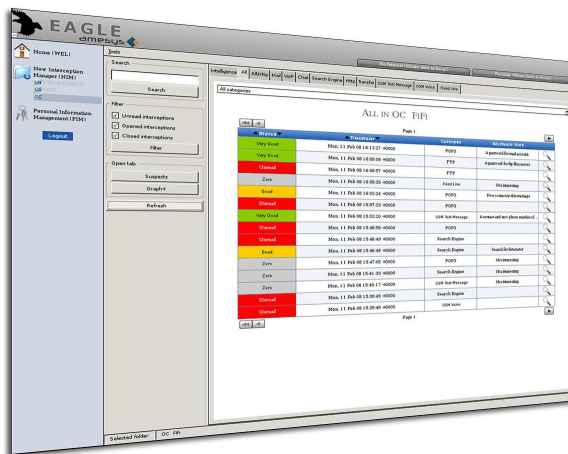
EAGLE
amesys

Home (WEL)

New Interception Manager (NIM)

Personal Information Management (PIM)

Logout

Tools

Search

Search

Filter

Unread interceptions

Opened interceptions

Closed interceptions

Filter

Open tab

Suspects

Graph+

Refresh

Intelligence All AllHttp Mail VoIP Chat Search Engine Http Transfer GSM Text Message GSM Voice Fixed Line

All categories

ALL IN OC FIFI

Page 1

| STATUS | TIMESTAMP | CATEGORY | RELEVANCE NOTE |
|---|---|---|---|
| Very Good | Mon. 11 Feb 08 16:13:27 +0000 | POP3 | A password for mail accounts |
| Very Good | Mon. 11 Feb 08 16:09:08 +0000 | FTP | A password for ftp file transfer |
| Unread | Mon. 11 Feb 08 16:08:07 +0000 | FTP | |
| Zero | Mon. 11 Feb 08 16:00:35 +0000 | Fixed Line | Not interesting |
| Good | Mon. 11 Feb 08 16:02:24 +0000 | POP3 | Not a contact in this message |
| Unread | Mon. 11 Feb 08 15:57:23 +0000 | POP3 | |
| Very Good | Mon. 11 Feb 08 15:52:20 +0000 | GSM Text Message | A contact and new phone number of... |
| Unread | Mon. 11 Feb 08 15:48:50 +0000 | POP3 | |
| Unread | Mon. 11 Feb 08 15:48:49 +0000 | Search Engine | |
| Good | Mon. 11 Feb 08 15:48:49 +0000 | Search Engine | Search for Internet |
| Zero | Mon. 11 Feb 08 15:47:05 +0000 | POP3 | Not interesting |
| Zero | Mon. 11 Feb 08 15:41:33 +0000 | Search Engine | Not interesting |
| Zero | Mon. 11 Feb 08 15:40:17 +0000 | GSM Text Message | Not interesting |
| Unread | Mon. 11 Feb 08 15:39:49 +0000 | Search Engine | |
| Unread | Mon. 11 Feb 08 15:39:49 +0000 | GSM Voice | |

Page 1

Selected folder: OC FIFI